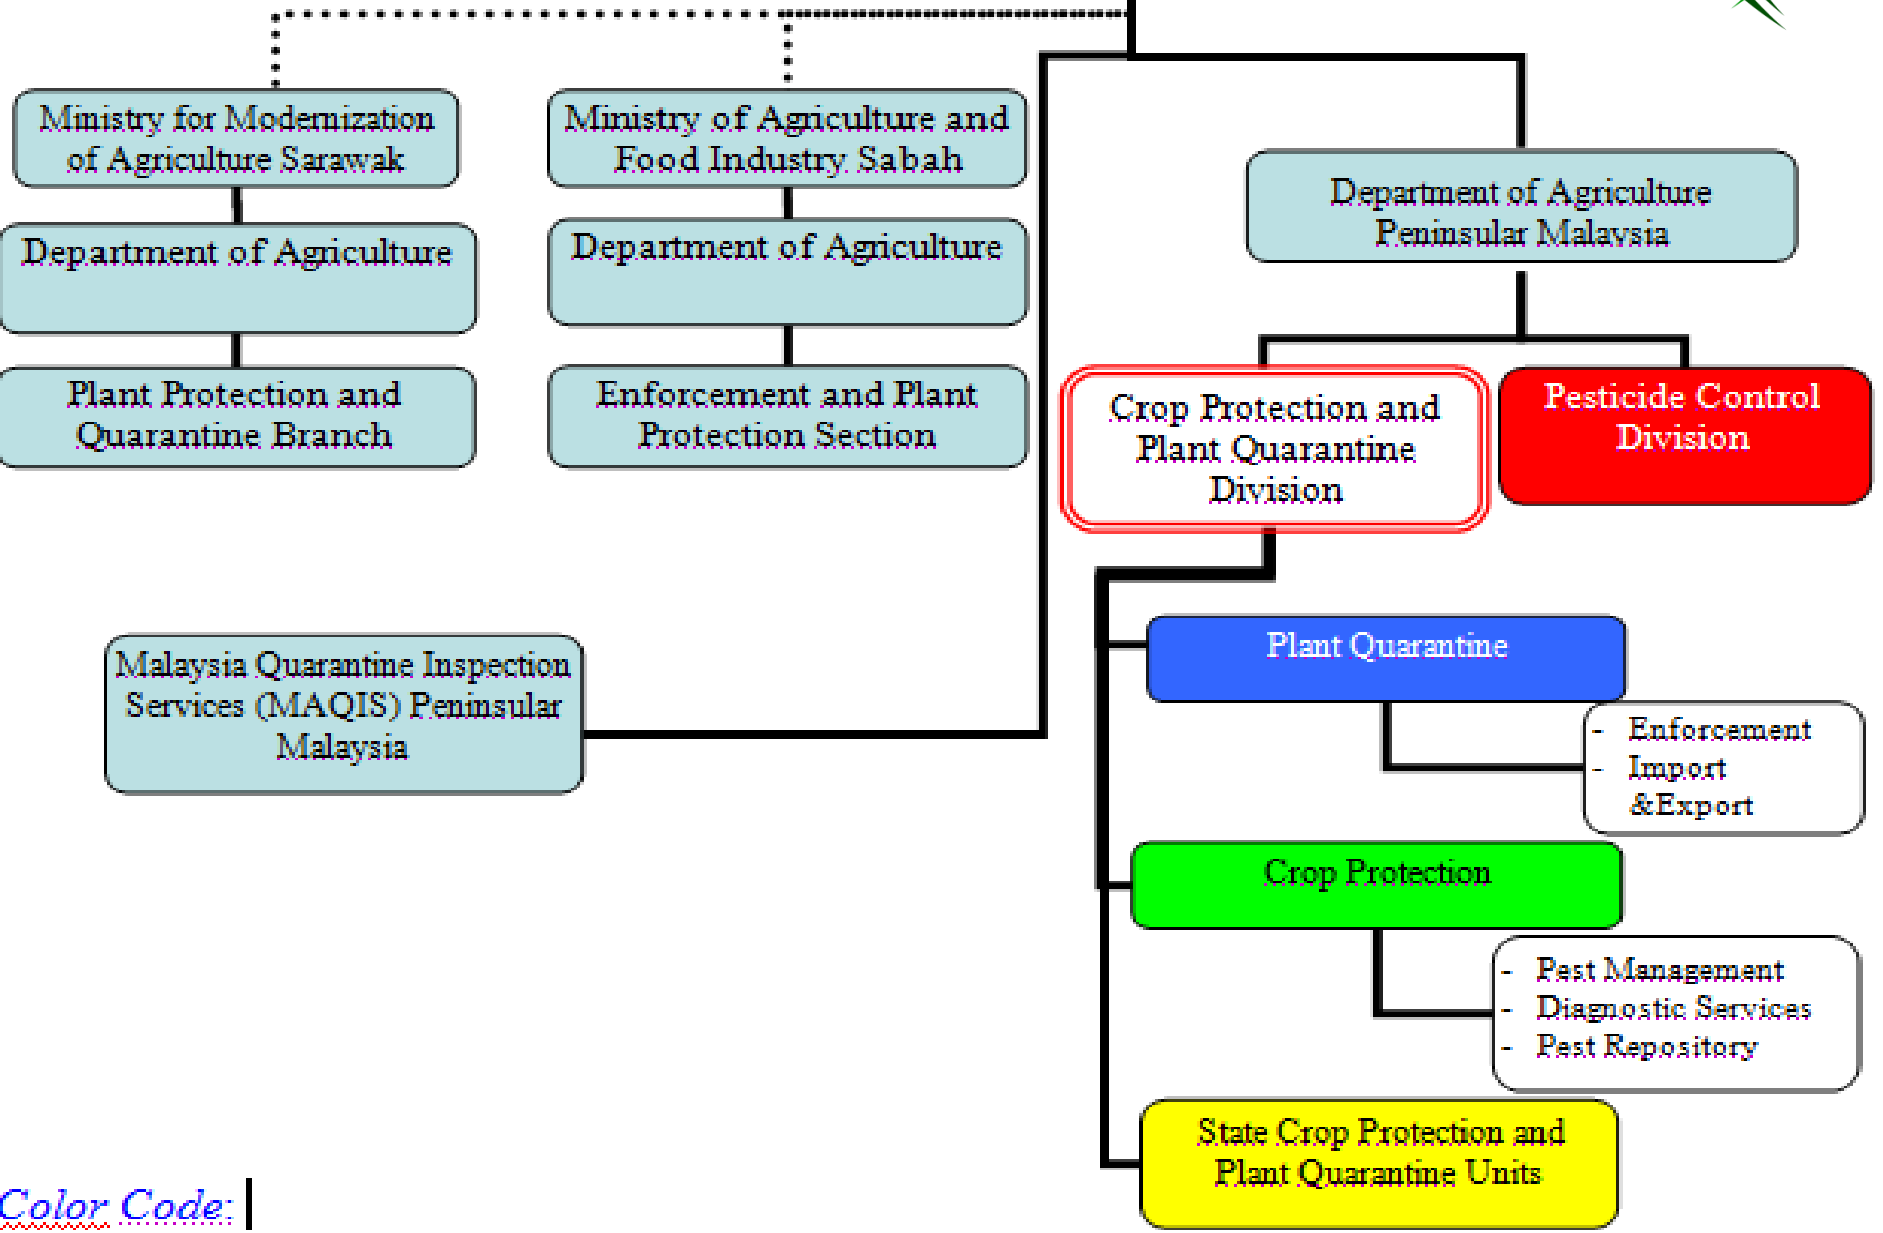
Ministry for Modernization of Agriculture Sarawak

Department of Agriculture

Plant Protection and Quarantine Branch

Ministry of Agriculture and Food Industry Sabah

Department of Agriculture

Enforcement and Plant Protection Section

Department of Agriculture Peninsular Malaysia

Crop Protection and Plant Quarantine Division

Pesticide Control Division

Malaysia Quarantine Inspection Services (MAQIS) Peninsular Malaysia

Plant Quarantine

- Enforcement
- Import &Export

Crop Protection

- Pest Management
- Diagnostic Services
- Pest Repository

State Crop Protection and Plant Quarantine Units

Color Code: